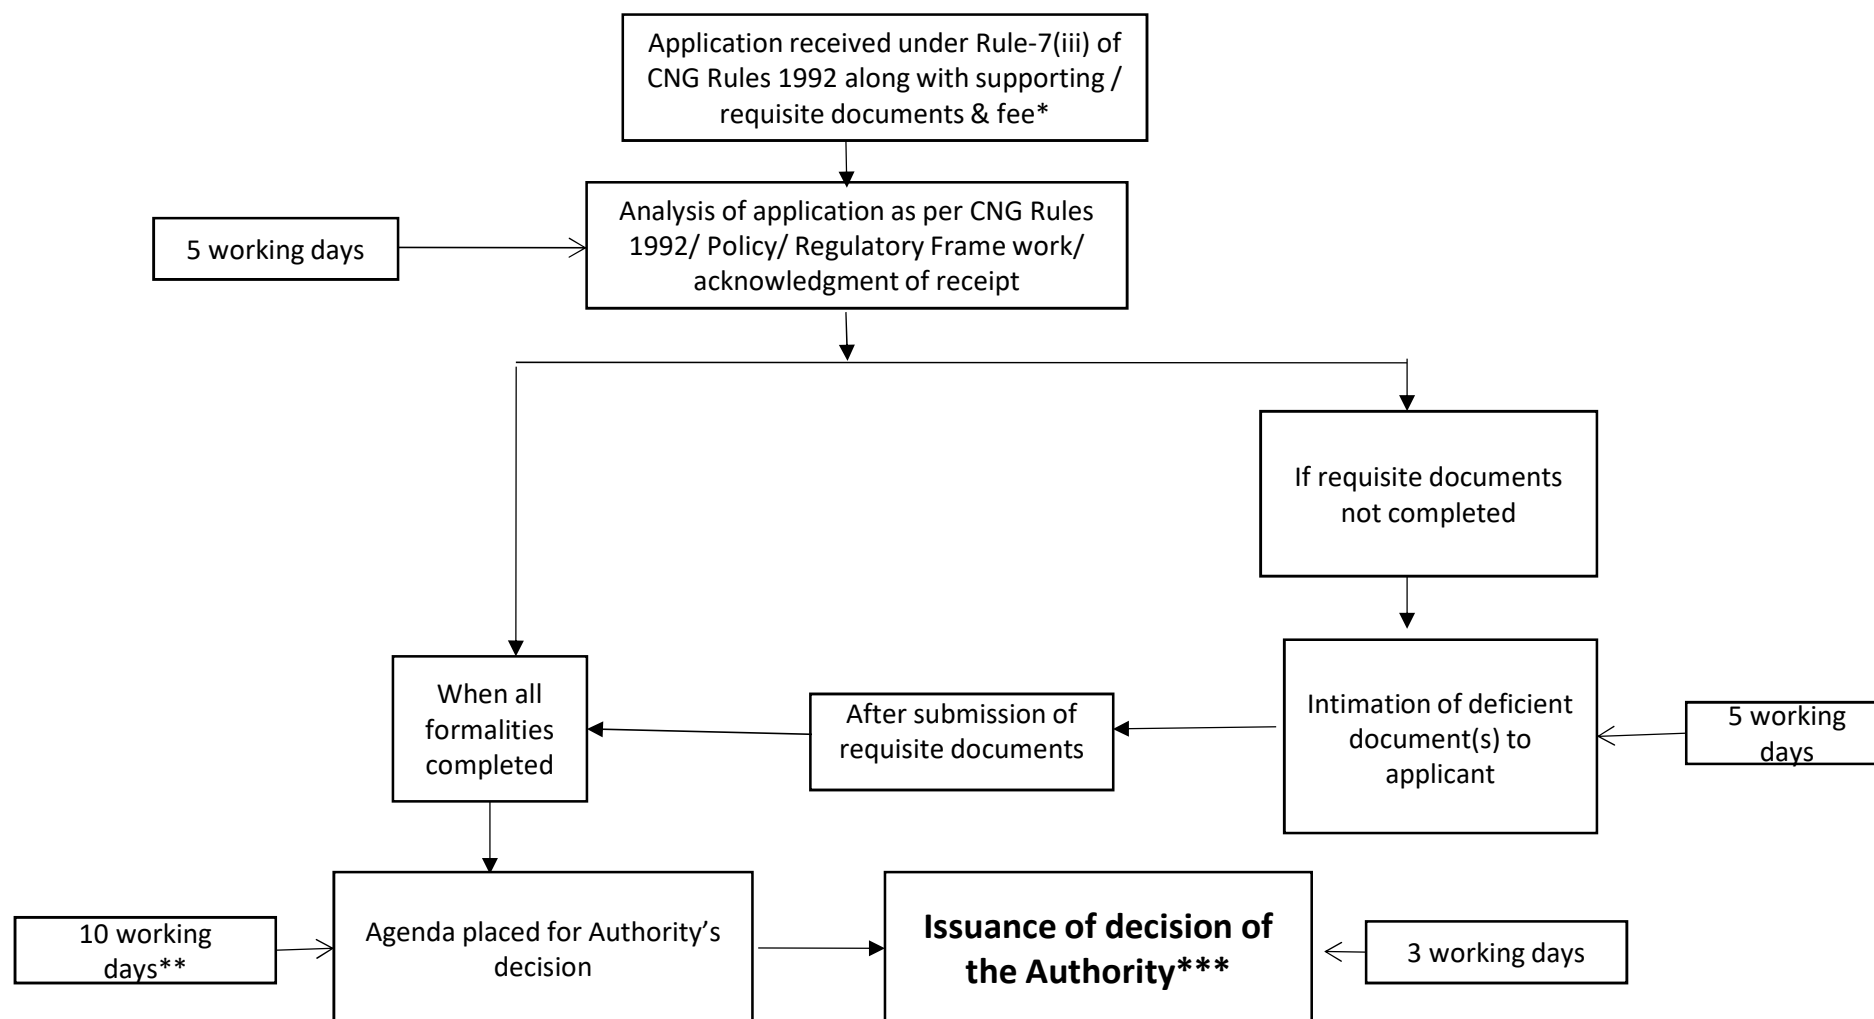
Application received under Rule-7(iii) of CNG Rules 1992 along with supporting / requisite documents & fee*

5 working days

Analysis of application as per CNG Rules 1992/ Policy/ Regulatory Frame work/ acknowledgment of receipt

If requisite documents not completed

When all formalities completed

After submission of requisite documents

Intimation of deficient document(s) to applicant

5 working days

10 working days**

Agenda placed for Authority's decision

**Issuance of decision of the Authority*****

3 working days